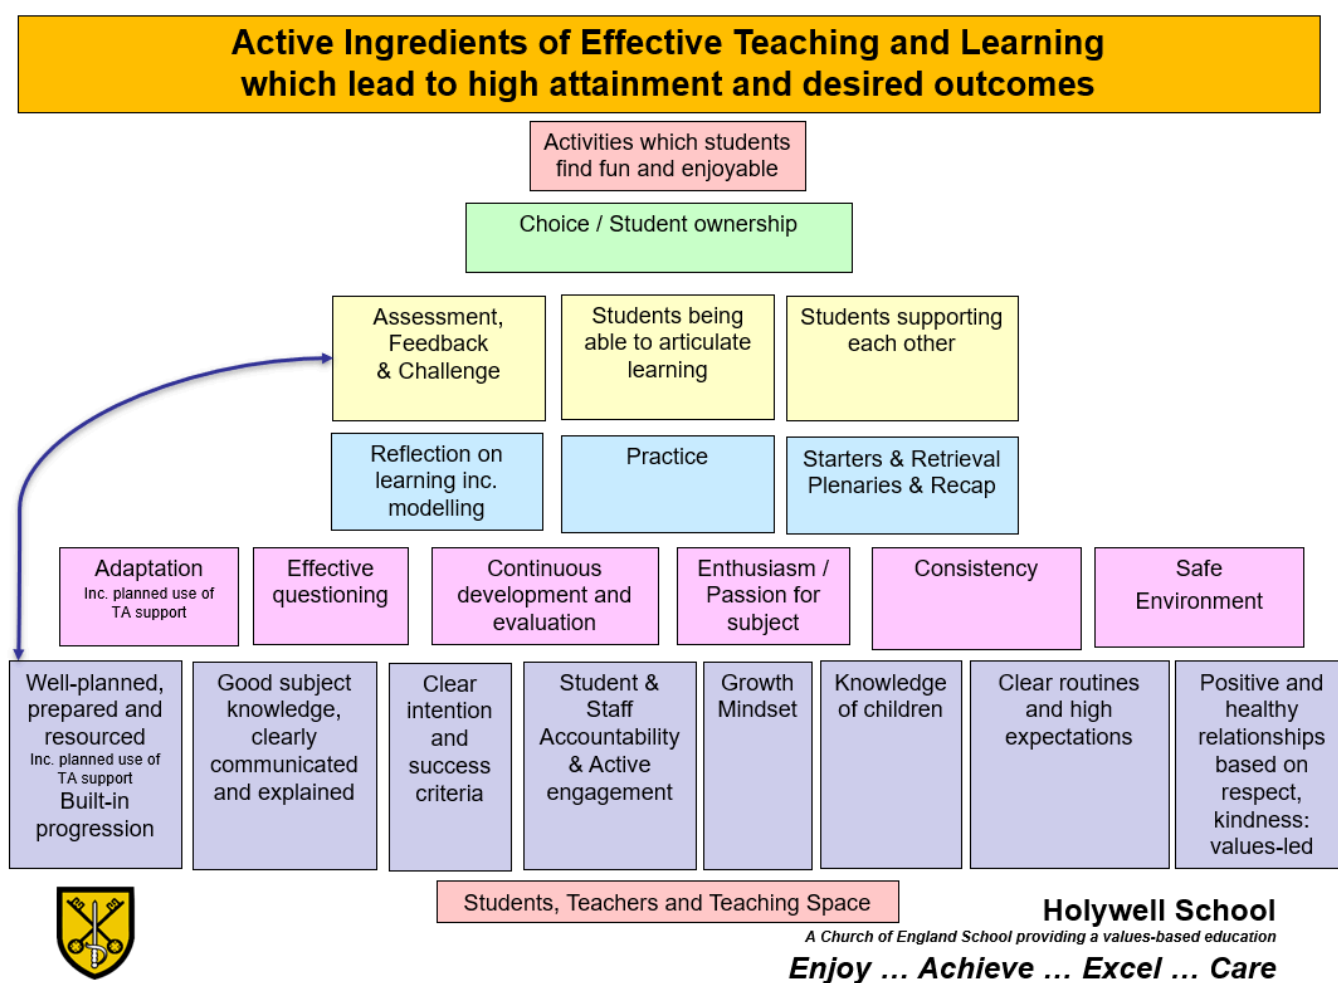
Active Ingredients of Effective Teaching and Learning which lead to high attainment and desired outcomes

Activities which students find fun and enjoyable

Choice / Student ownership

Assessment, Feedback & Challenge

Students being able to articulate learning

Students supporting each other

Reflection on learning inc. modelling

Practice

Starters & Retrieval Plenaries & Recap

Adaptation
Inc. planned use of TA support

Effective questioning

Continuous development and evaluation

Enthusiasm / Passion for subject

Consistency

Safe Environment

Well-planned, prepared and resourced
Inc. planned use of TA support
Built-in progression

Good subject knowledge, clearly communicated and explained

Clear intention and success criteria

Student & Staff Accountability & Active engagement

Growth Mindset

Knowledge of children

Clear routines and high expectations

Positive and healthy relationships based on respect, kindness: values-led

Students, Teachers and Teaching Space

Holywell School
A Church of England School providing a values-based education
Enjoy … Achieve … Excel … Care